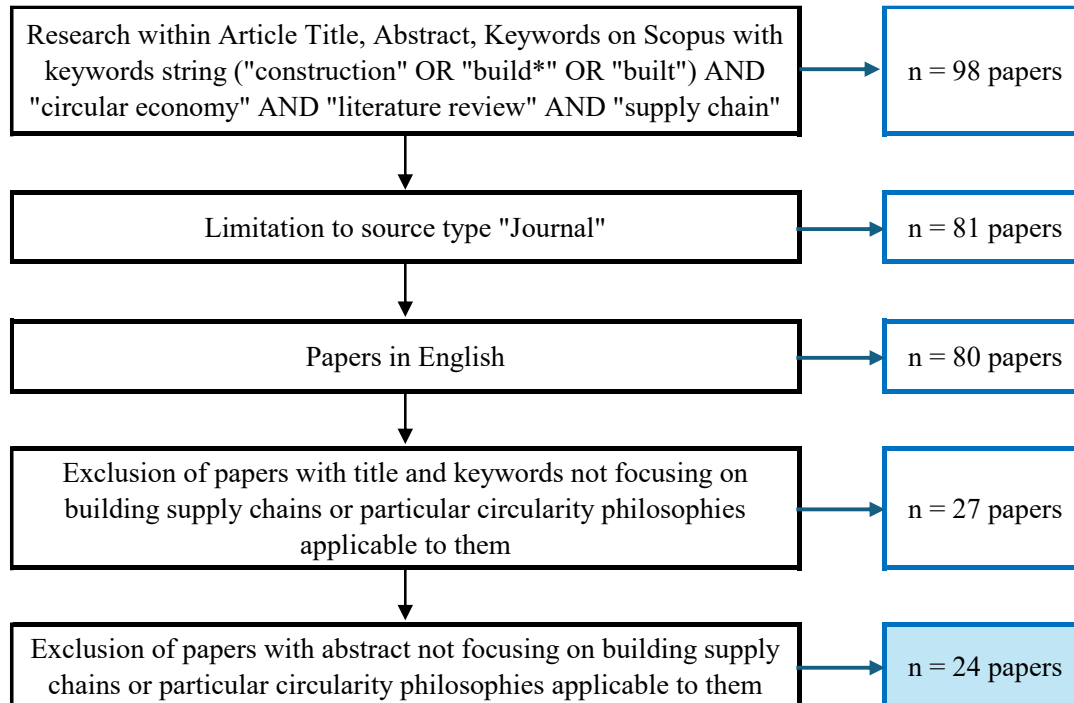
Research within Article Title, Abstract, Keywords on Scopus with keywords string ("construction" OR "build*" OR "built") AND "circular economy" AND "literature review" AND "supply chain"

n = 98 papers

Limitation to source type "Journal"

n = 81 papers

Papers in English

n = 80 papers

Exclusion of papers with title and keywords not focusing on building supply chains or particular circularity philosophies applicable to them

n = 27 papers

Exclusion of papers with abstract not focusing on building supply chains or particular circularity philosophies applicable to them

n = 24 papers